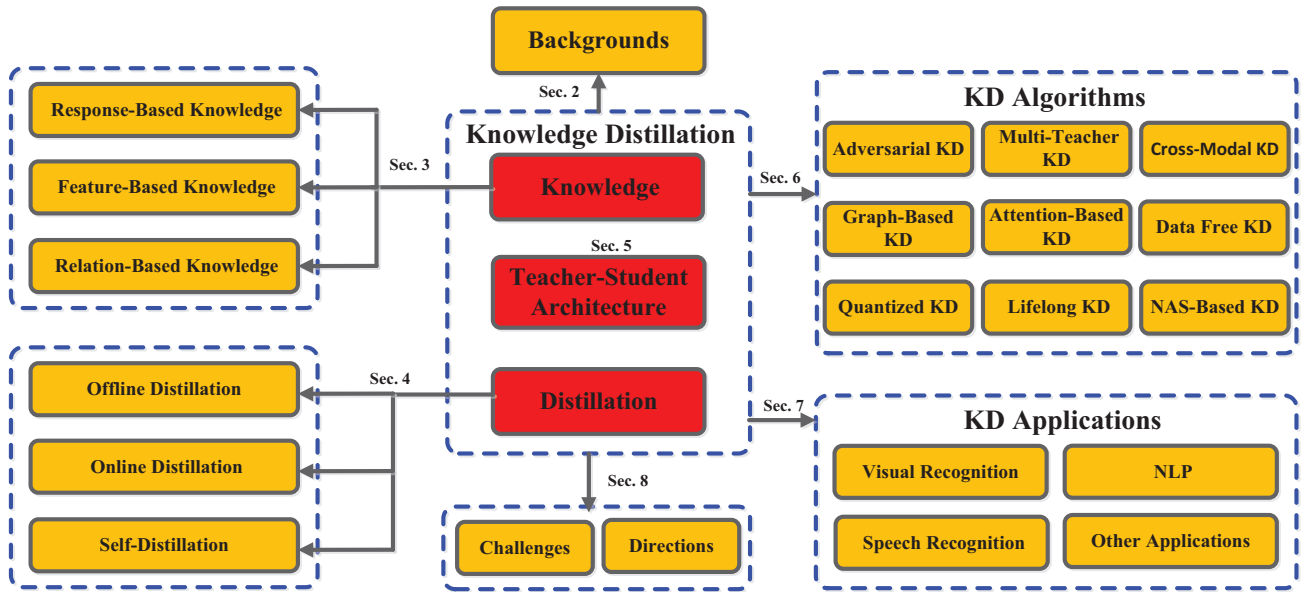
Backgrounds

Sec. 2

Response-Based Knowledge

Feature-Based Knowledge

Relation-Based Knowledge

Sec. 3

Knowledge Distillation

Knowledge

Sec. 5

Teacher-Student Architecture

Distillation

Sec. 6

KD Algorithms

Adversarial KD

Multi-Teacher KD

Cross-Modal KD

Graph-Based KD

Attention-Based KD

Data Free KD

Quantized KD

Lifelong KD

NAS-Based KD

Sec. 4

Offline Distillation

Online Distillation

Self-Distillation

Sec. 8

Challenges

Directions

Sec. 7

KD Applications

Visual Recognition

NLP

Speech Recognition

Other Applications